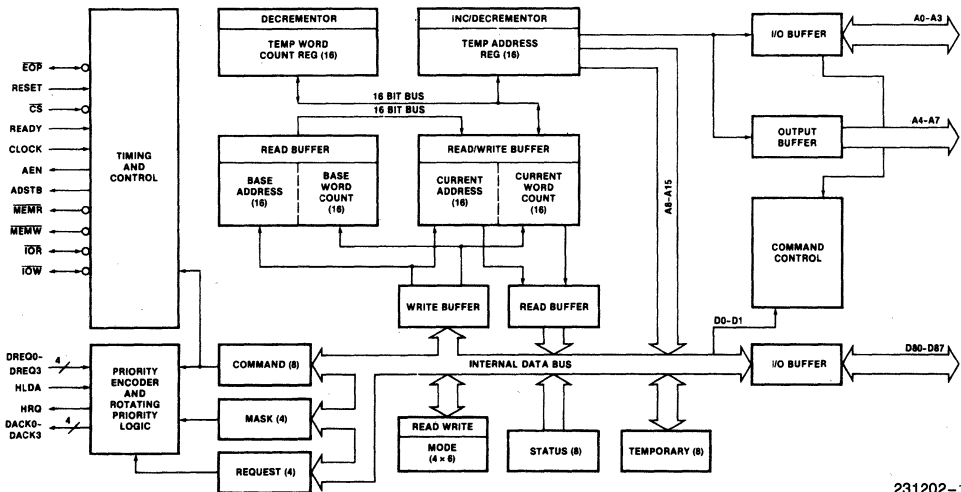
$\overline{EOP}$
RESET
$\overline{CS}$
READY
CLOCK
AEN
ADSTB
$\overline{MEMR}$
$\overline{MEMW}$
$\overline{IOR}$
$\overline{IOW}$

TIMING AND CONTROL

DECREMENTOR
TEMP WORD COUNT REG (16)

INC/DECREMENTOR
TEMP ADDRESS REG (16)

I/O BUFFER
A0–A3

OUTPUT BUFFER
A4–A7

16 BIT BUS
16 BIT BUS

READ BUFFER
BASE ADDRESS (16)
BASE WORD COUNT (16)

READ/WRITE BUFFER
CURRENT ADDRESS (16)
CURRENT WORD COUNT (16)

A8–A15

COMMAND CONTROL

WRITE BUFFER
READ BUFFER

D0–D1

DREQ0–DREQ3
4
HLDA
HRQ
DACK0–DACK3
4

PRIORITY ENCODER AND ROTATING PRIORITY LOGIC

COMMAND (8)
MASK (4)
REQUEST (4)

INTERNAL DATA BUS

I/O BUFFER
DB0–DB7

READ WRITE MODE (4 × 6)
STATUS (8)
TEMPORARY (8)

231202–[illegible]